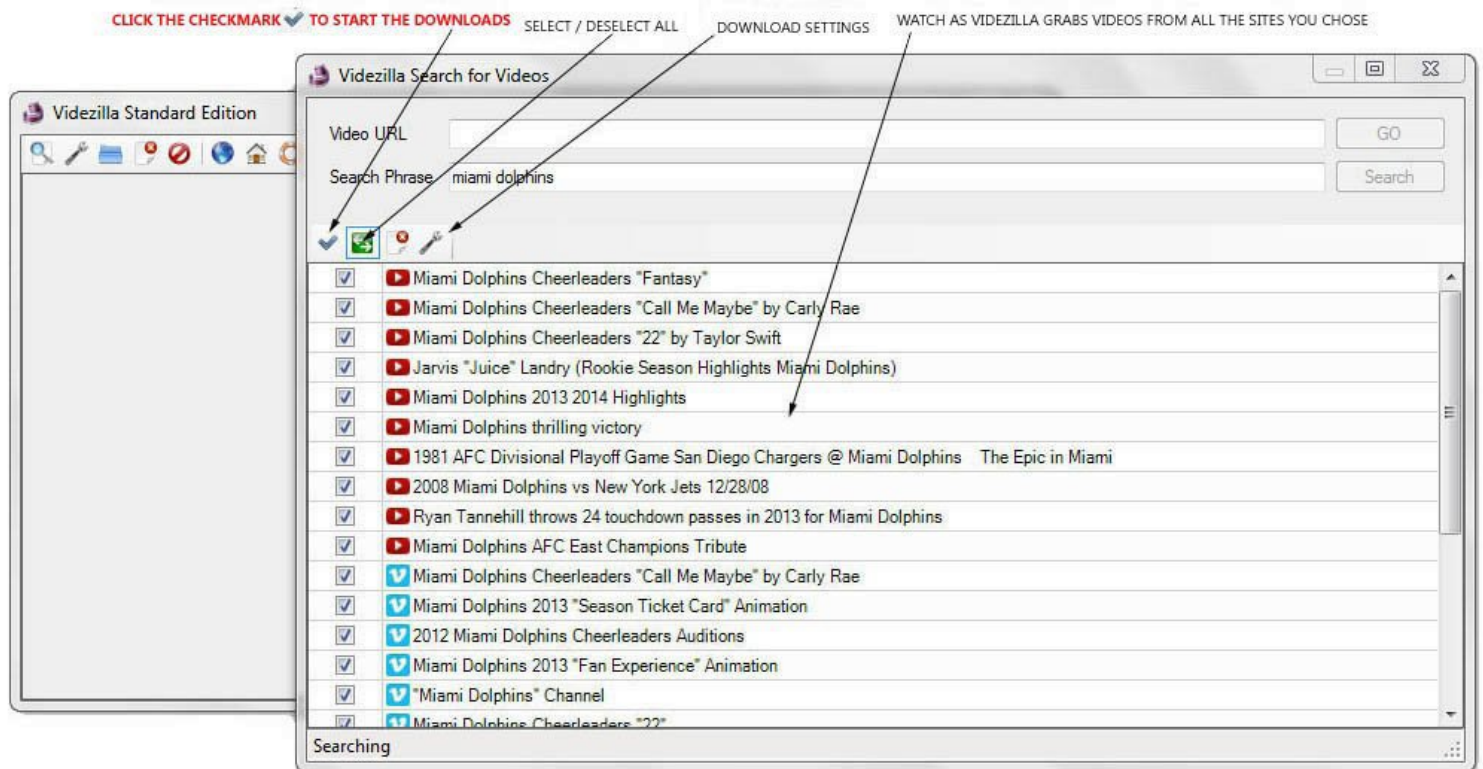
CLICK THE CHECKMARK ✓ TO START THE DOWNLOADS SELECT / DESELECT ALL DOWNLOAD SETTINGS WATCH AS VIDEZILLA GRABS VIDEOS FROM ALL THE SITES YOU CHOSE

Videzilla Standard Edition

Videzilla Search for Videos

Video URL

GO

Search Phrase miami dolphins

Search

Miami Dolphins Cheerleaders "Fantasy"
Miami Dolphins Cheerleaders "Call Me Maybe" by Carly Rae
Miami Dolphins Cheerleaders "22" by Taylor Swift
Jarvis "Juice" Landry (Rookie Season Highlights Miami Dolphins)
Miami Dolphins 2013 2014 Highlights
Miami Dolphins thrilling victory
1981 AFC Divisional Playoff Game San Diego Chargers @ Miami Dolphins The Epic in Miami
2008 Miami Dolphins vs New York Jets 12/28/08
Ryan Tannehill throws 24 touchdown passes in 2013 for Miami Dolphins
Miami Dolphins AFC East Champions Tribute
Miami Dolphins Cheerleaders "Call Me Maybe" by Carly Rae
Miami Dolphins 2013 "Season Ticket Card" Animation
2012 Miami Dolphins Cheerleaders Auditions
Miami Dolphins 2013 "Fan Experience" Animation
"Miami Dolphins" Channel
Miami Dolphins Cheerleaders "22"

Searching